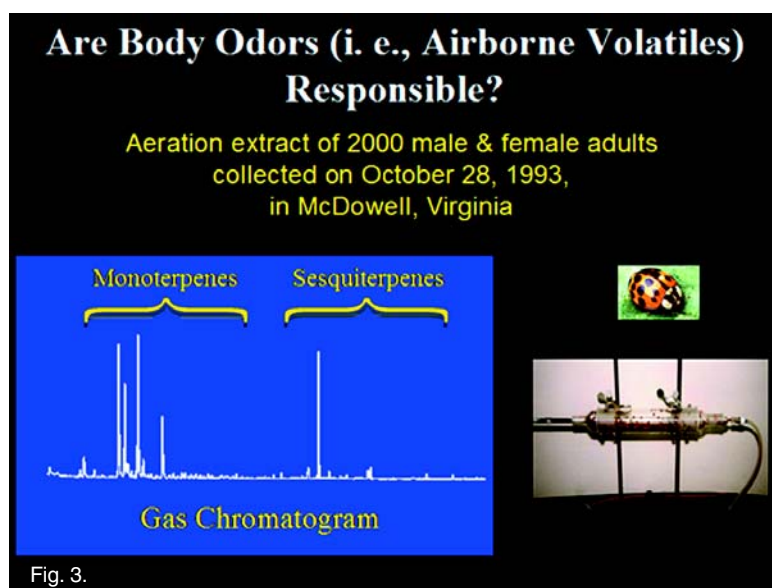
Are Body Odors (i. e., Airborne Volatiles) Responsible?

Aeration extract of 2000 male & female adults collected on October 28, 1993, in McDowell, Virginia

Monoterpenes

Sesquiterpenes

Gas Chromatogram

Fig. 3.